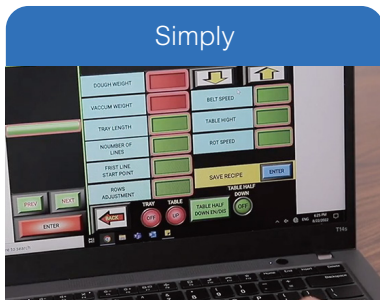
Simply

DOUGH WEIGHT

VACCUM WEIGHT

BELT SPEED

TRAY LENGTH

TABLE HIGHT

NOUMBER OF LINES

ROT SPEED

FRIST LINE START POINT

SAVE RECIPE

ENTER

ROWS ADJUSTEMENT

PREV

NEXT

ENTER

BACK

TRAY

TABLE

TABLE HALF DOWN

OFF

UP

TABLE HALF DOWN/DOWN

OFF

T14s